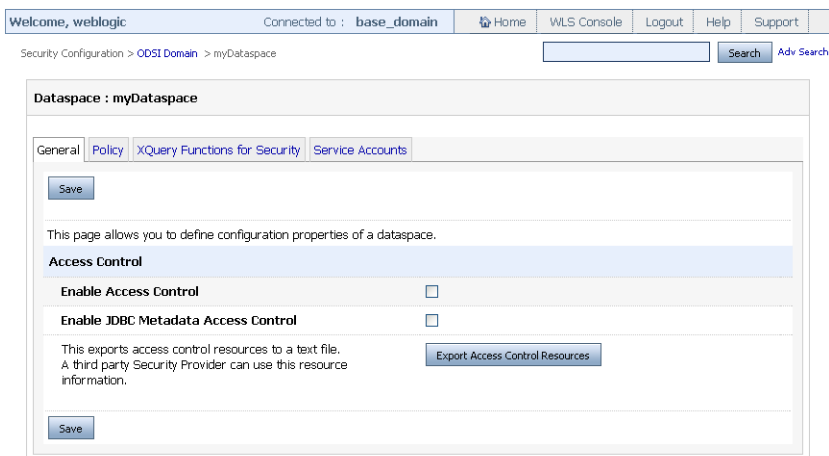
Welcome, weblogic Connected to : base_domain Home WLS Console Logout Help Support

Security Configuration > ODSI Domain > myDataspace

Search Adv Search

Dataspace : myDataspace

General Policy XQuery Functions for Security Service Accounts

Save

This page allows you to define configuration properties of a dataspace.

Access Control

Enable Access Control

Enable JDBC Metadata Access Control

This exports access control resources to a text file. A third party Security Provider can use this resource information.

Export Access Control Resources

Save